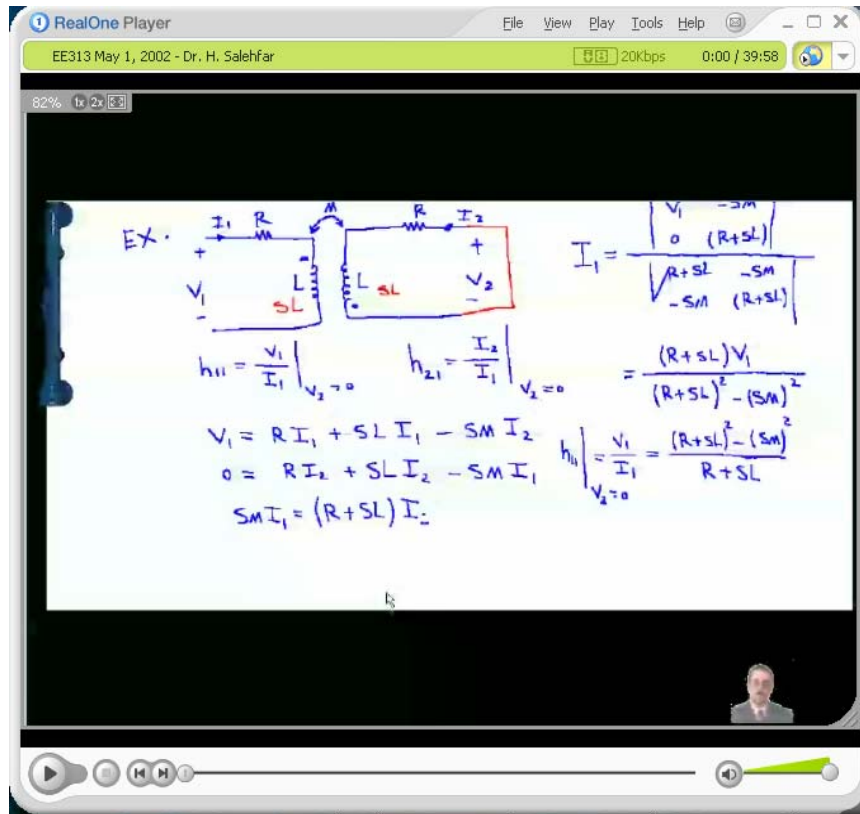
RealOne Player

File View Play Tools Help

EE313 May 1, 2002 - Dr. H. Salehfar

20Kbps 0:00 / 39:58

82% 1x 2x

EX. $I_1$ R M R $I_2$

+ +

$V_1$ L SL L SL $V_2$

- -

$I_1 = \frac{\begin{vmatrix} V_1 & -SM \\ 0 & (R+SL) \end{vmatrix}}{\begin{vmatrix} R+SL & -SM \\ -SM & (R+SL) \end{vmatrix}}$

$h_{11} = \frac{V_1}{I_1}\Big|_{V_2=0}$ $h_{21} = \frac{I_2}{I_1}\Big|_{V_2=0}$

$= \frac{(R+SL)V_1}{(R+SL)^2 - (SM)^2}$

$V_1 = RI_1 + SLI_1 - SMI_2$

$0 = RI_2 + SLI_2 - SMI_1$

$SMI_1 = (R+SL)I_2$

$h_{11}\Big|_{V_2=0} = \frac{V_1}{I_1} = \frac{(R+SL)^2 - (SM)^2}{R+SL}$